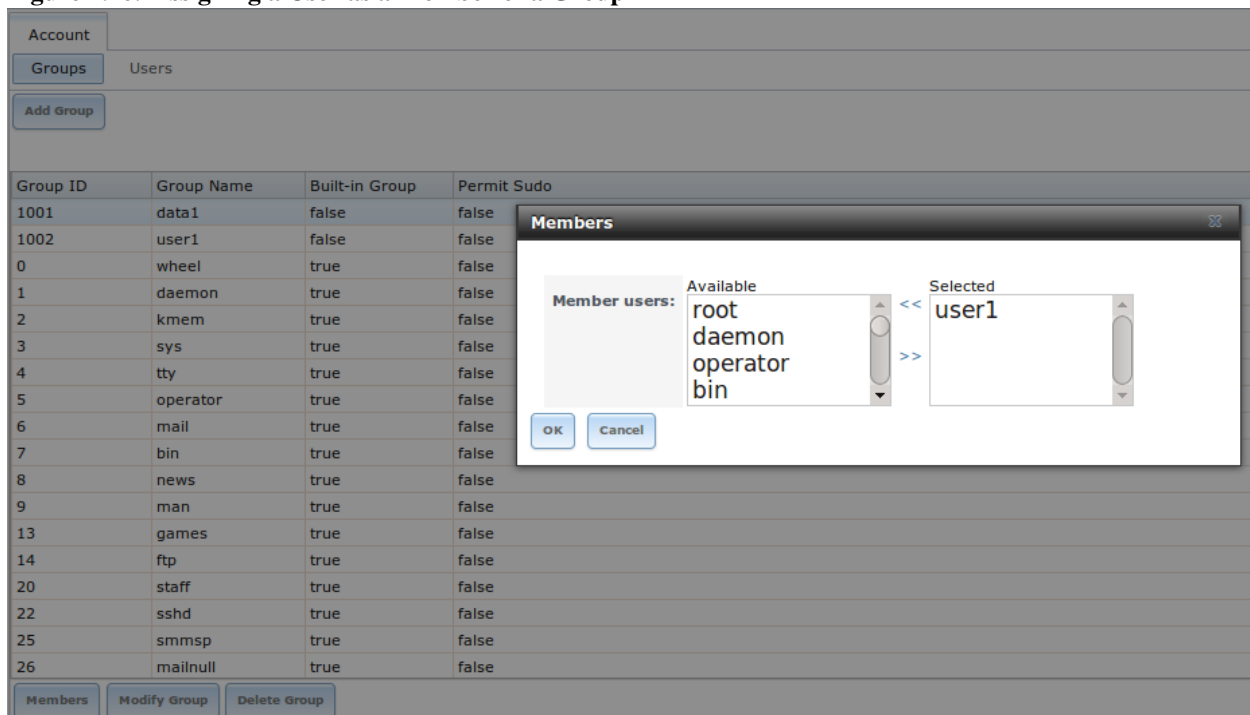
Account

Groups Users

Add Group

| Group ID | Group Name | Built-in Group | Permit Sudo |
|---|---|---|---|
| 1001 | data1 | false | false |
| 1002 | user1 | false | false |
| 0 | wheel | true | false |
| 1 | daemon | true | false |
| 2 | kmem | true | false |
| 3 | sys | true | false |
| 4 | tty | true | false |
| 5 | operator | true | false |
| 6 | mail | true | false |
| 7 | bin | true | false |
| 8 | news | true | false |
| 9 | man | true | false |
| 13 | games | true | false |
| 14 | ftp | true | false |
| 20 | staff | true | false |
| 22 | sshd | true | false |
| 25 | smmsp | true | false |
| 26 | mailnull | true | false |

Members

Member users: Available root daemon operator bin << >> Selected user1

OK Cancel

Members Modify Group Delete Group